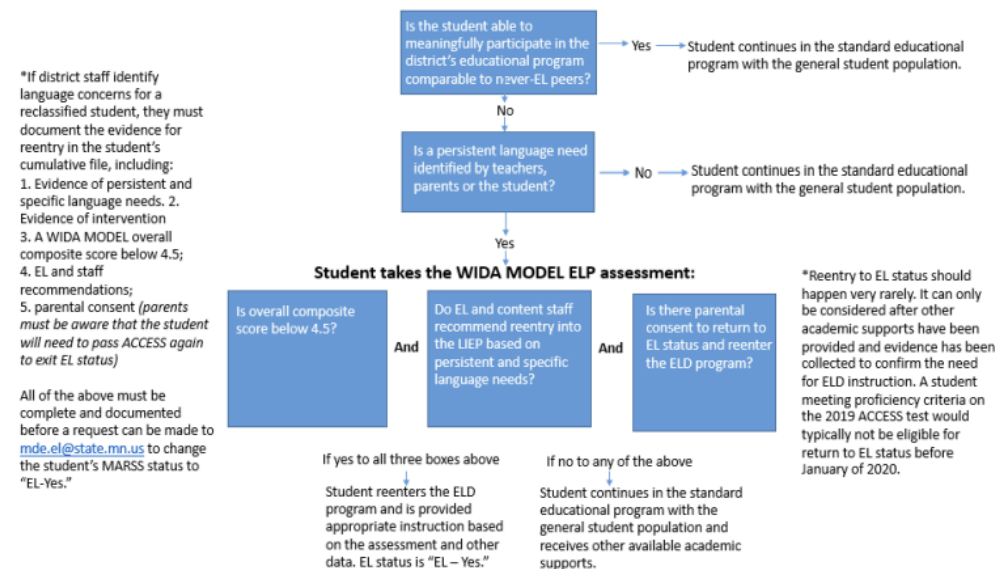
*If district staff identify language concerns for a reclassified student, they must document the evidence for reentry in the student's cumulative file, including:
1. Evidence of persistent and specific language needs. 2. Evidence of intervention
3. A WIDA MODEL overall composite score below 4.5;
4. EL and staff recommendations;
5. parental consent (parents must be aware that the student will need to pass ACCESS again to exit EL status)

All of the above must be complete and documented before a request can be made to mde.el@state.mn.us to change the student's MARSS status to "EL-Yes."

Is the student able to meaningfully participate in the district's educational program comparable to never-EL peers?

Yes

Student continues in the standard educational program with the general student population.

No

Is a persistent language need identified by teachers, parents or the student?

No

Student continues in the standard educational program with the general student population.

Yes

Student takes the WIDA MODEL ELP assessment:

Is overall composite score below 4.5?

And

Do EL and content staff recommend reentry into the LIEP based on persistent and specific language needs?

And

Is there parental consent to return to EL status and reenter the ELD program?

*Reentry to EL status should happen very rarely. It can only be considered after other academic supports have been provided and evidence has been collected to confirm the need for ELD instruction. A student meeting proficiency criteria on the 2019 ACCESS test would typically not be eligible for return to EL status before January of 2020.

If yes to all three boxes above

Student reenters the ELD program and is provided appropriate instruction based on the assessment and other data. EL status is "EL – Yes."

If no to any of the above

Student continues in the standard educational program with the general student population and receives other available academic supports.